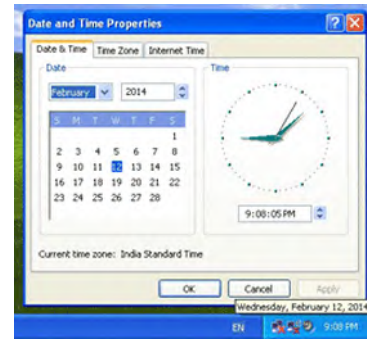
Date and Time Properties

Date & Time | Time Zone | Internet Time

Date

February | 2014

| S | M | T | W | T | F | S |
|---|---|---|---|---|---|---|
| | | | | | | 1 |
| 2 | 3 | 4 | 5 | 6 | 7 | 8 |
| 9 | 10 | 11 | 12 | 13 | 14 | 15 |
| 16 | 17 | 18 | 19 | 20 | 21 | 22 |
| 23 | 24 | 25 | 26 | 27 | 28 | |

Time

9:08:05 PM

Current time zone: India Standard Time

OK | Cancel | Apply

Wednesday, February 12, 2014

EN 9:08 PM